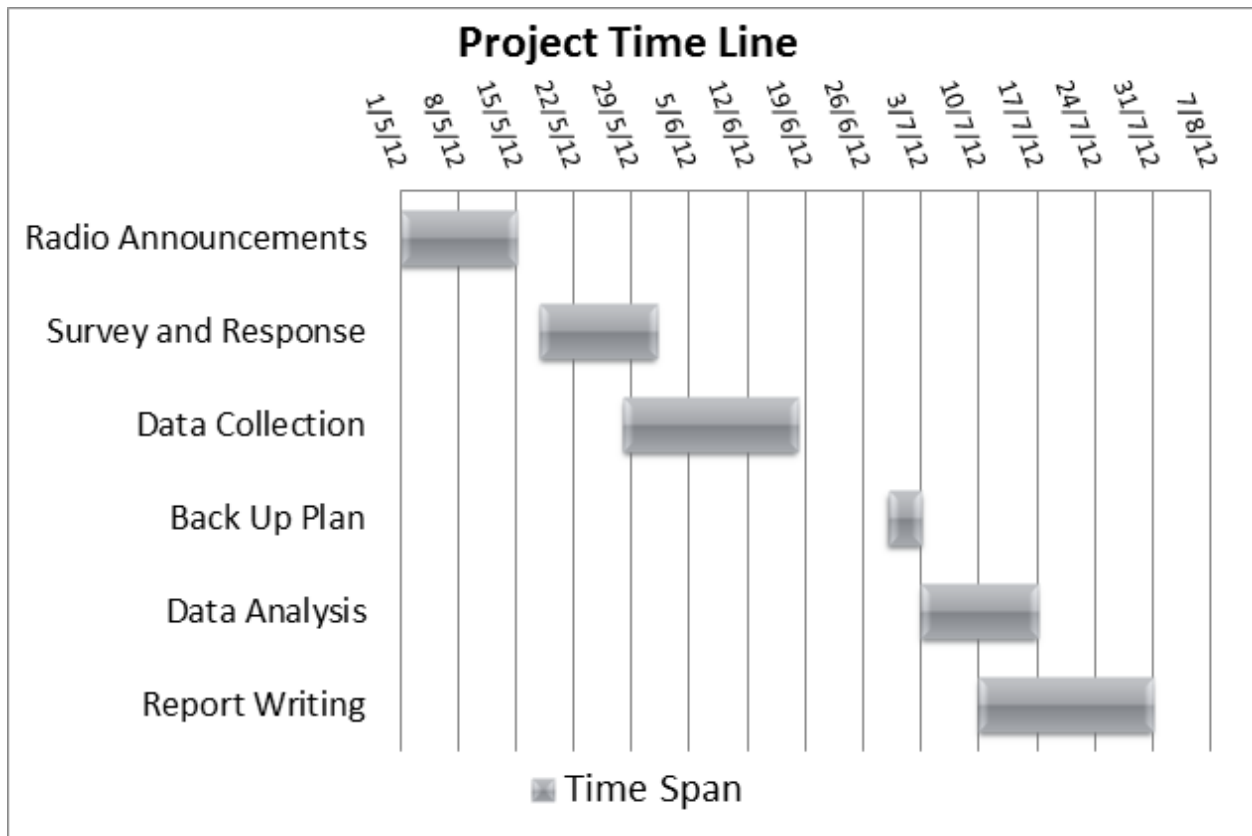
Project Time Line

1/5/12 8/5/12 15/5/12 22/5/12 29/5/12 5/6/12 12/6/12 19/6/12 26/6/12 3/7/12 10/7/12 17/7/12 24/7/12 31/7/12 7/8/12

Radio Announcements

Survey and Response

Data Collection

Back Up Plan

Data Analysis

Report Writing

Time Span